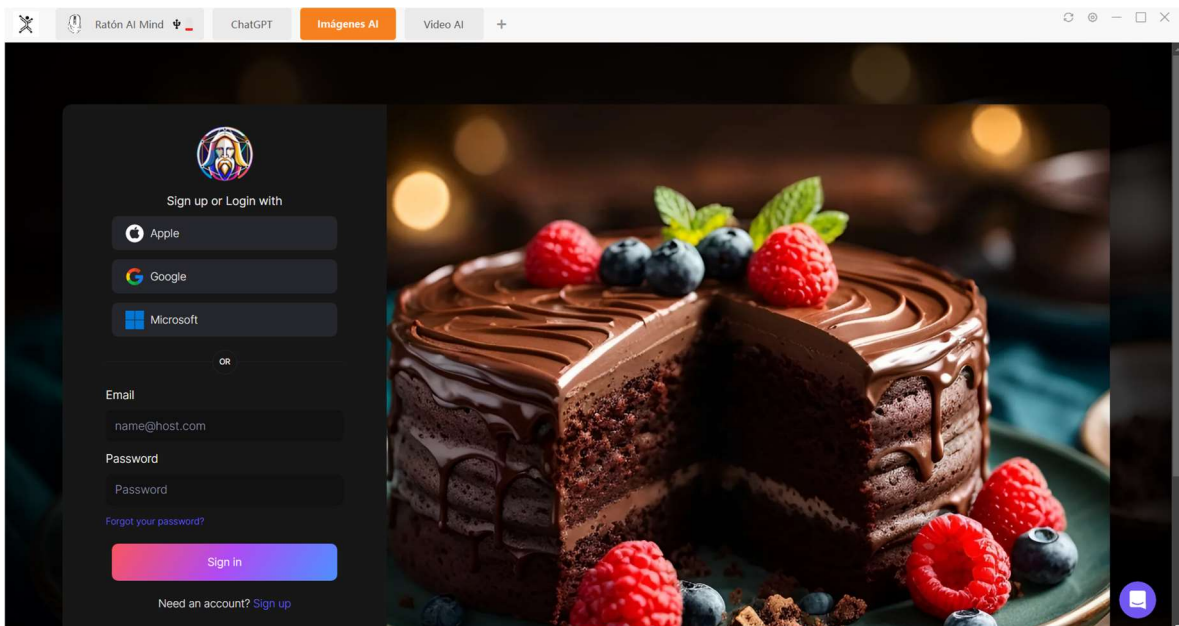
Ratón AI Mind

ChatGPT

Imágenes AI

Video AI

+

Sign up or Login with

Apple

Google

Microsoft

OR

Email

name@host.com

Password

Password

Forgot your password?

Sign in

Need an account? Sign up